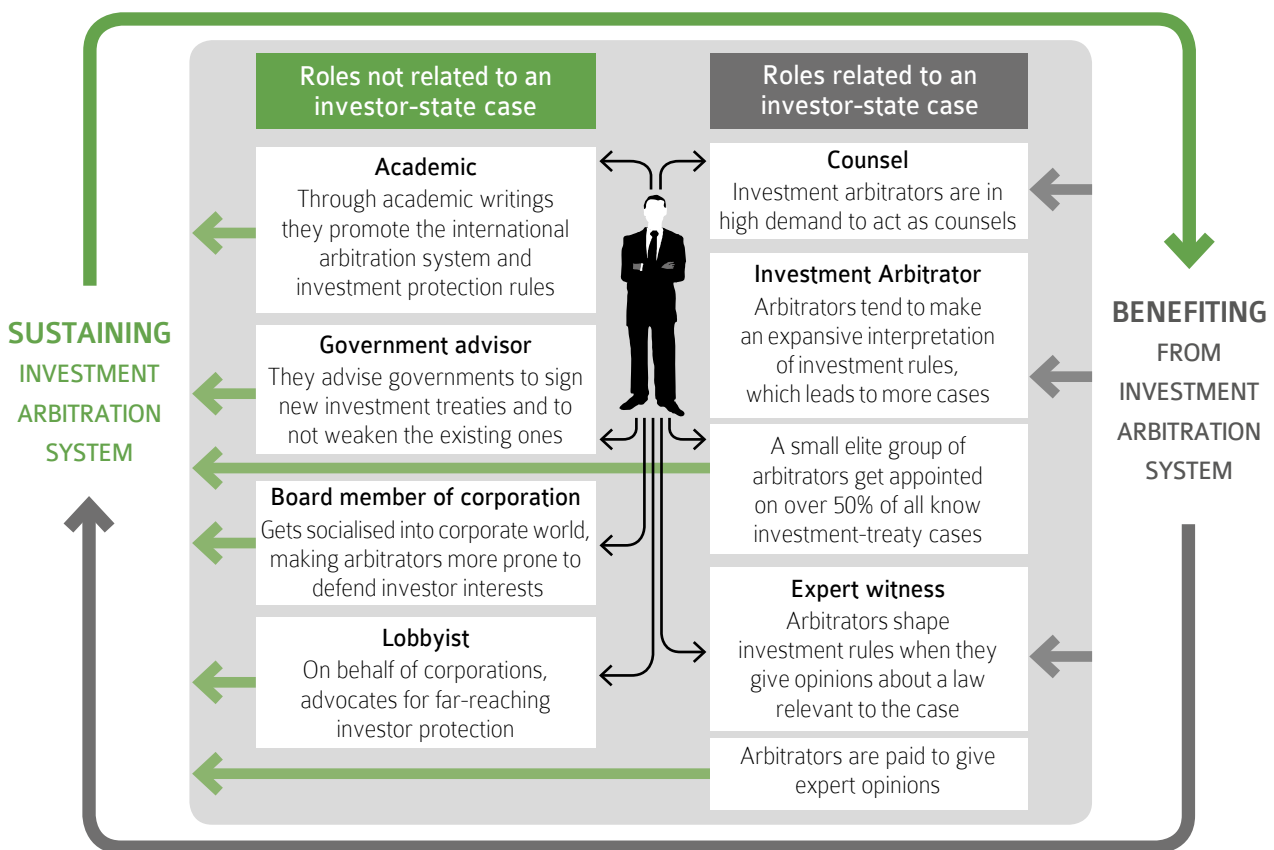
Roles not related to an investor-state case

Roles related to an investor-state case

Academic
Through academic writings they promote the international arbitration system and investment protection rules

Government advisor
They advise governments to sign new investment treaties and to not weaken the existing ones

Board member of corporation
Gets socialised into corporate world, making arbitrators more prone to defend investor interests

Lobbyist
On behalf of corporations, advocates for far-reaching investor protection

Counsel
Investment arbitrators are in high demand to act as counsels

Investment Arbitrator
Arbitrators tend to make an expansive interpretation of investment rules, which leads to more cases

A small elite group of arbitrators get appointed on over 50% of all know investment-treaty cases

Expert witness
Arbitrators shape investment rules when they give opinions about a law relevant to the case

Arbitrators are paid to give expert opinions

SUSTAINING
INVESTMENT
ARBITRATION
SYSTEM

BENEFITING
FROM
INVESTMENT
ARBITRATION
SYSTEM